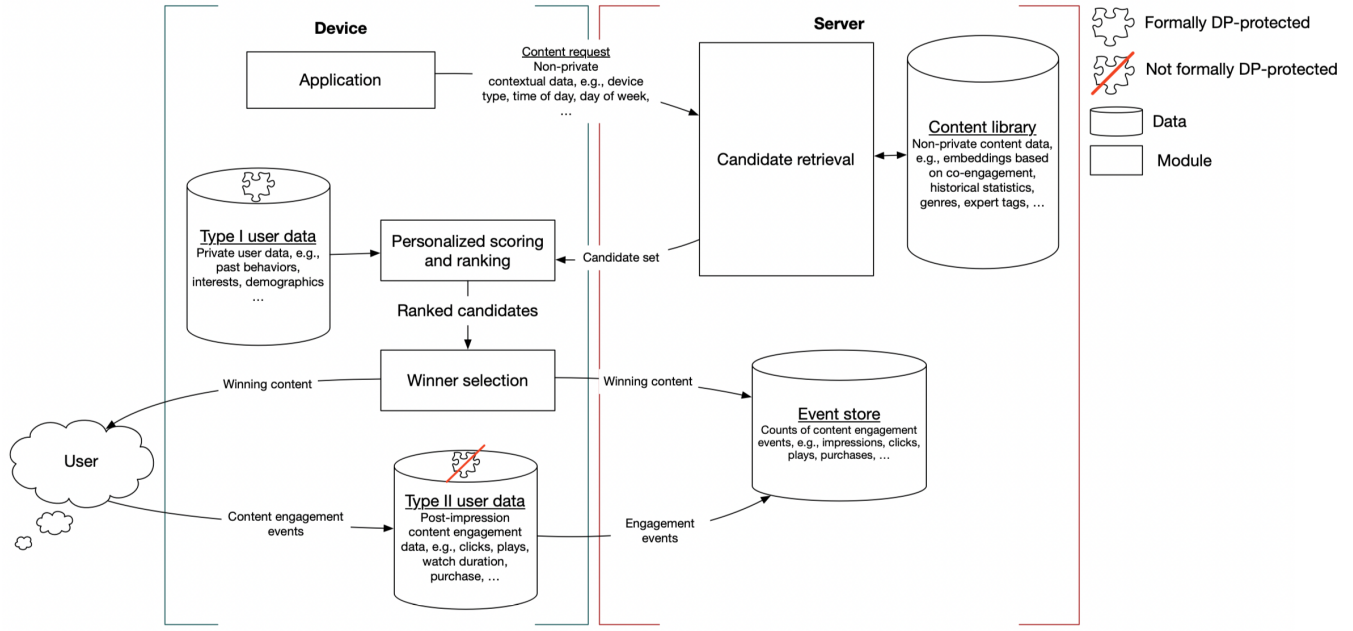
Device

Server

Formally DP-protected

Not formally DP-protected

Data

Module

Application

Content request
Non-private contextual data, e.g., device type, time of day, day of week, …

Candidate retrieval

Content library
Non-private content data, e.g., embeddings based on co-engagement, historical statistics, genres, expert tags, …

Type I user data
Private user data, e.g., past behaviors, interests, demographics …

Personalized scoring and ranking

Candidate set

Ranked candidates

Winner selection

Winning content

Winning content

Event store
Counts of content engagement events, e.g., impressions, clicks, plays, purchases, …

User

Type II user data
Post-impression content engagement data, e.g., clicks, plays, watch duration, purchase, …

Content engagement events

Engagement events